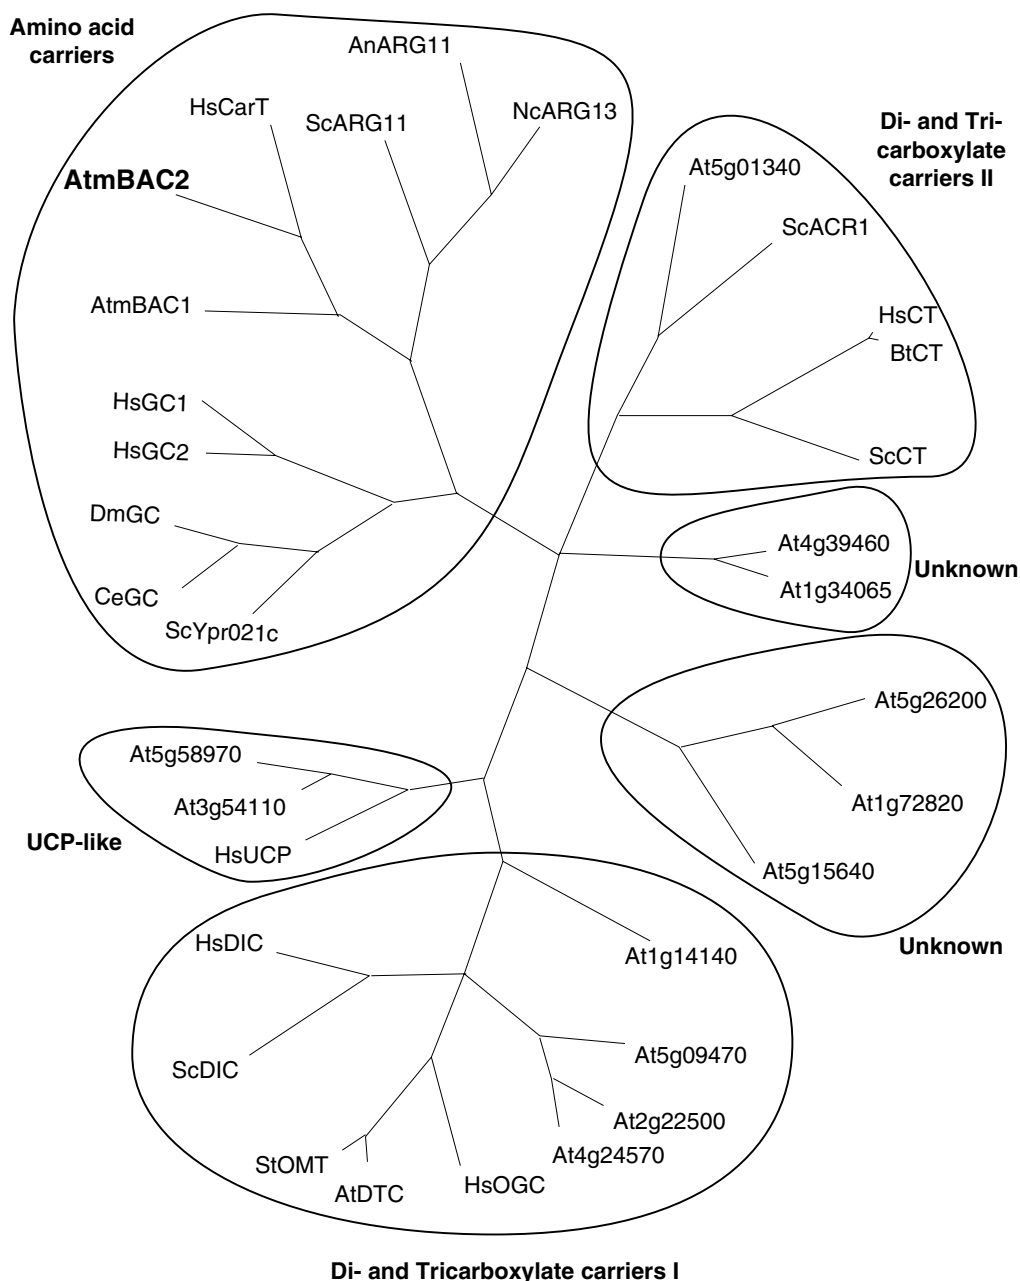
Amino acid carriers

AnARG11
HsCarT
ScARG11
NcARG13
AtmBAC2
AtmBAC1
HsGC1
HsGC2
DmGC
CeGC
ScYpr021c

Di- and Tri-carboxylate carriers II

At5g01340
ScACR1
HsCT
BtCT
ScCT

At4g39460
At1g34065
Unknown

At5g26200
At1g72820
At5g15640
Unknown

At5g58970
At3g54110
HsUCP
UCP-like

HsDIC
ScDIC
At1g14140
At5g09470
At2g22500
At4g24570
StOMT
AtDTC
HsOGC

Di- and Tricarboxylate carriers I